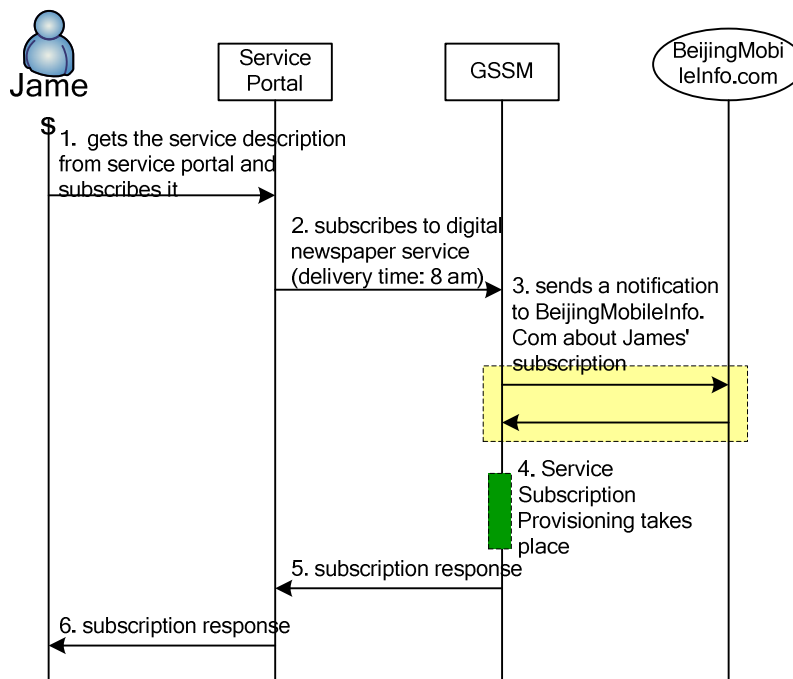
Jame
$

Service Portal

GSSM

BeijingMobileInfo.com

1. gets the service description from service portal and subscribes it

2. subscribes to digital newspaper service (delivery time: 8 am)

3. sends a notification to BeijingMobileInfo. Com about James' subscription

4. Service Subscription Provisioning takes place

5. subscription response

6. subscription response